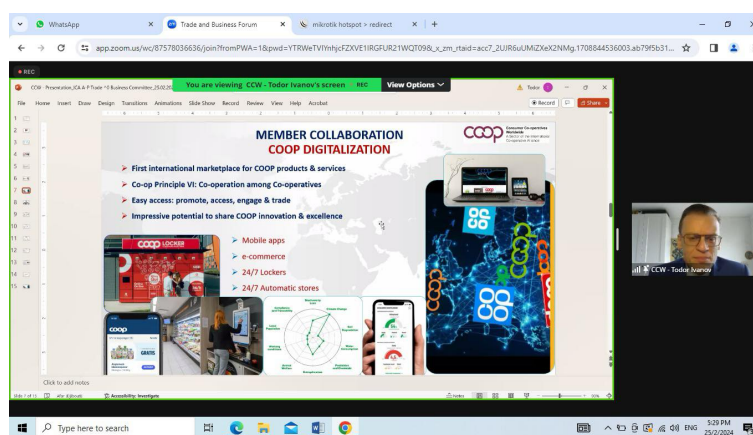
WhatsApp × Trade and Business Forum × mikrotik hotspot > redirect × +

app.zoom.us/wc/87578036636/join?fromPWA=1&pwd=YTRWeTVIYnhjcFZXVE1IRGFUR21WQT09&_x_zm_rtaid=acc7_2UJR6uUMiZXeX2NMg.1708844536003.ab79f5b31...

REC

You are viewing CCW - Todor Ivanov's screen REC View Options

CCW - Presentation_ICA A-P Trade + Business Committee_25.02.20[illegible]

File Home Insert Draw Design Transitions Animations Slide Show Record Review View Help Acrobat

Record Share

MEMBER COLLABORATION
COOP DIGITALIZATION

COOP Consumer Co-operatives Worldwide

➤ First international marketplace for COOP products & services
➤ Co-op Principle VI: Co-operation among Co-operatives
➤ Easy access: promote, access, engage & trade
➤ Impressive potential to share COOP innovation & excellence

COOP LOCKER

➤ Mobile apps
➤ e-commerce
➤ 24/7 Lockers
➤ 24/7 Automatic stores

coop

GRATIS

Click to add notes

Slide 1 of 15 Accessibility: Investigate

CCW - Todor Ivanov

Type here to search

ENG 5:29 PM 25/2/2024